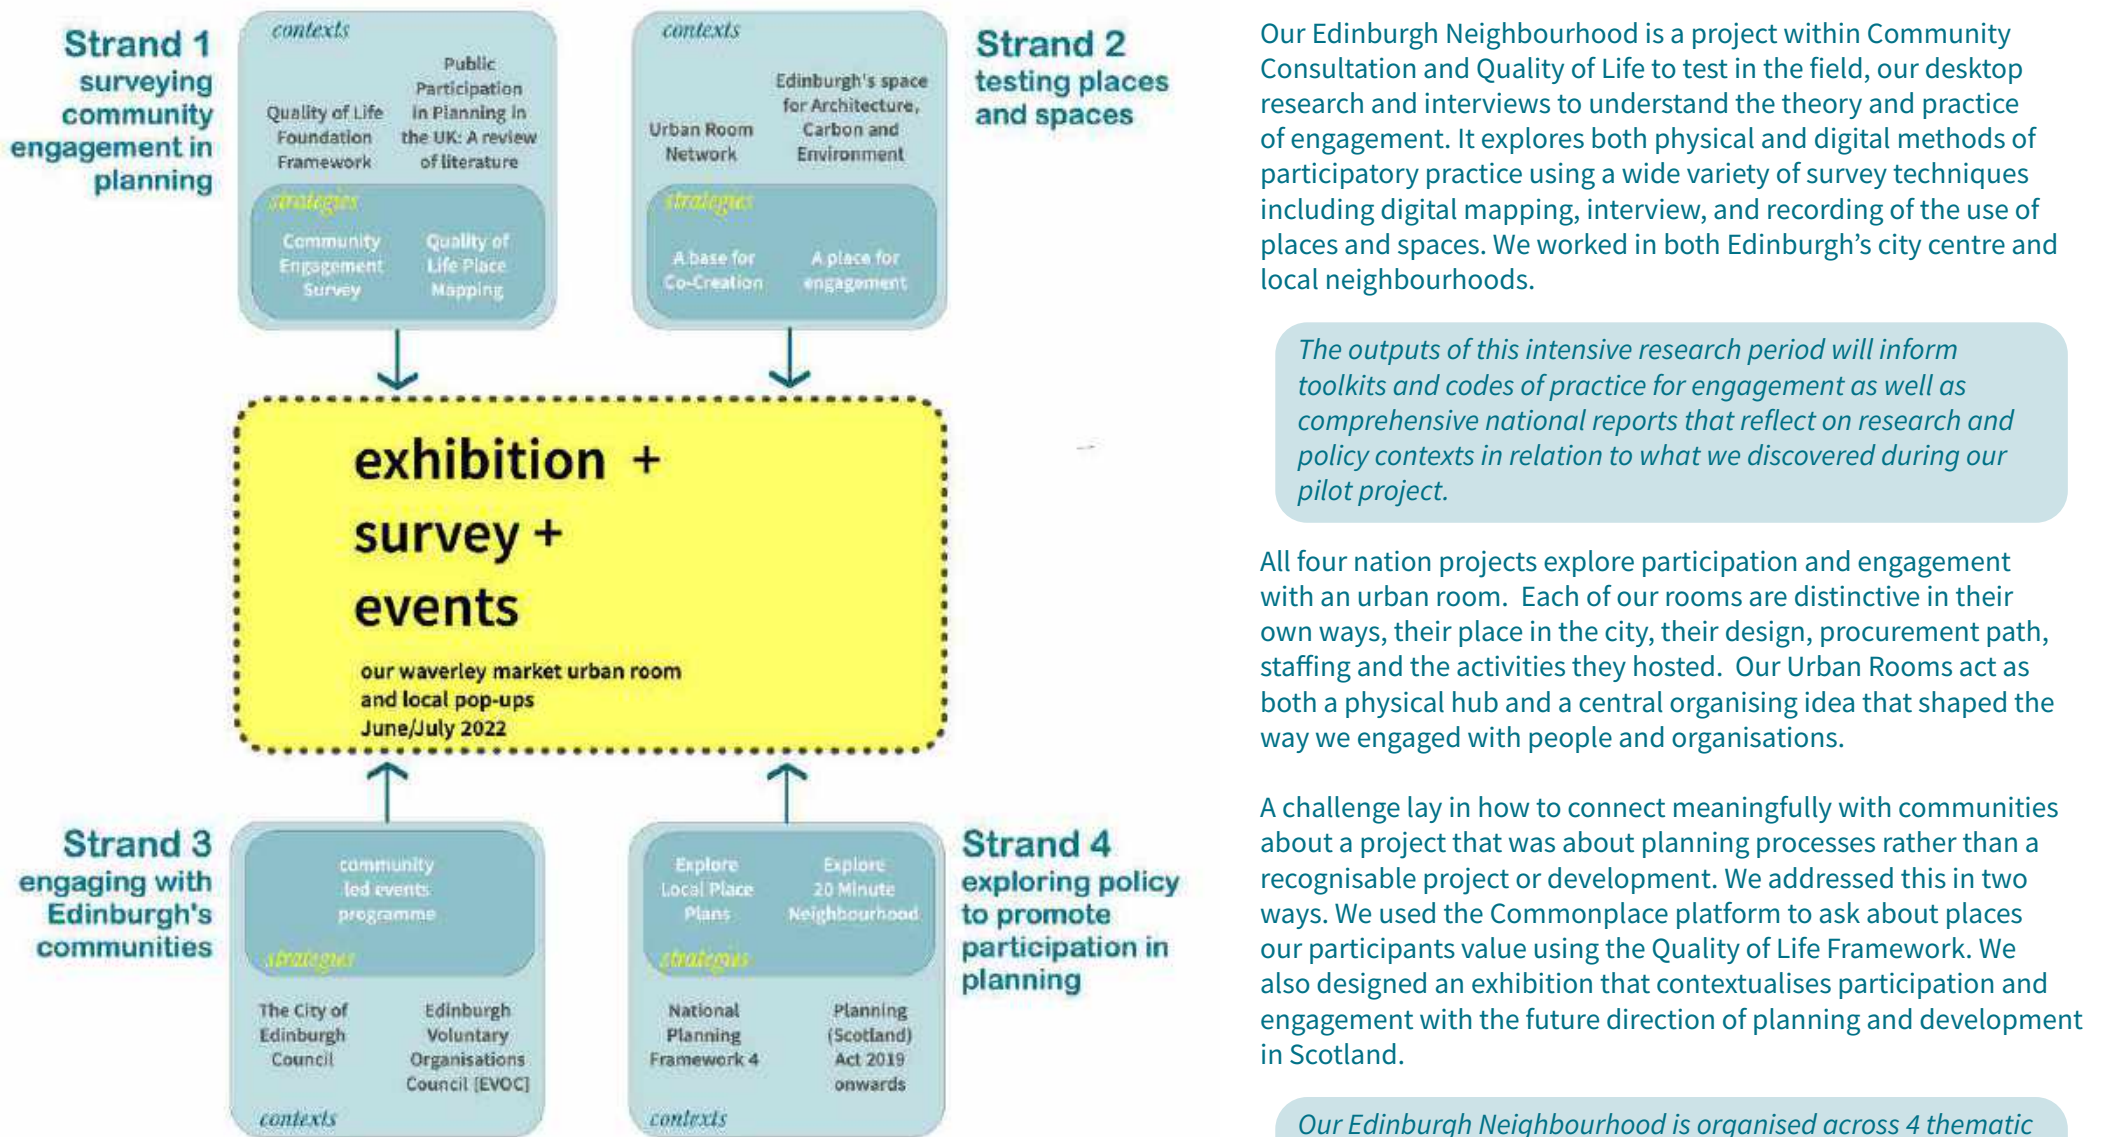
Strand 1
surveying community engagement in planning

contexts

Quality of Life Foundation Framework

Public Participation in Planning in the UK: A review of literature

strategies

Community Engagement Survey

Quality of Life Place Mapping

contexts

Urban Room Network

Edinburgh's space for Architecture, Carbon and Environment

strategies

A base for Co-Creation

A place for engagement

Strand 2
testing places and spaces

exhibition + survey + events

our waverley market urban room and local pop-ups
June/July 2022

Strand 3
engaging with Edinburgh's communities

community led events programme

strategies

The City of Edinburgh Council

Edinburgh Voluntary Organisations Council (EVOC)

contexts

Explore Local Place Plans

Explore 20 Minute Neighbourhood

strategies

National Planning Framework 4

Planning (Scotland) Act 2019 onwards

contexts

Strand 4
exploring policy to promote participation in planning

Our Edinburgh Neighbourhood is a project within Community Consultation and Quality of Life to test in the field, our desktop research and interviews to understand the theory and practice of engagement. It explores both physical and digital methods of participatory practice using a wide variety of survey techniques including digital mapping, interview, and recording of the use of places and spaces. We worked in both Edinburgh's city centre and local neighbourhoods.

The outputs of this intensive research period will inform toolkits and codes of practice for engagement as well as comprehensive national reports that reflect on research and policy contexts in relation to what we discovered during our pilot project.

All four nation projects explore participation and engagement with an urban room. Each of our rooms are distinctive in their own ways, their place in the city, their design, procurement path, staffing and the activities they hosted. Our Urban Rooms act as both a physical hub and a central organising idea that shaped the way we engaged with people and organisations.

A challenge lay in how to connect meaningfully with communities about a project that was about planning processes rather than a recognisable project or development. We addressed this in two ways. We used the Commonplace platform to ask about places our participants value using the Quality of Life Framework. We also designed an exhibition that contextualises participation and engagement with the future direction of planning and development in Scotland.

Our Edinburgh Neighbourhood is organised across 4 thematic